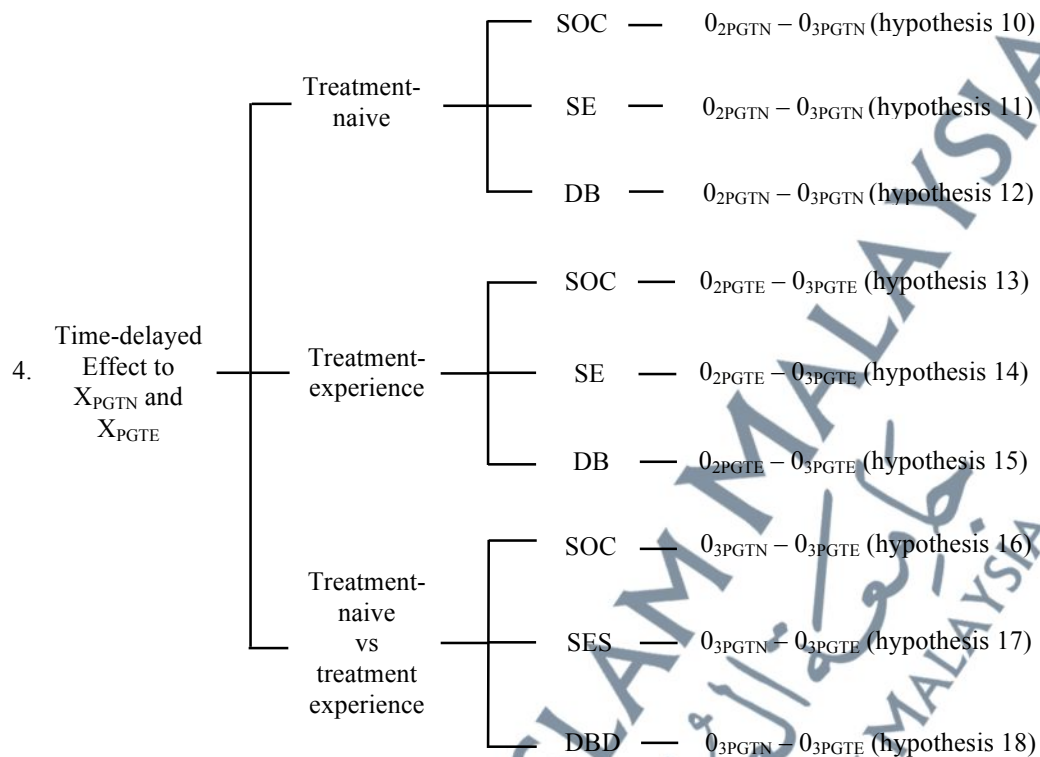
4. Time-delayed Effect to $X_{PGTN}$ and $X_{PGTE}$

Treatment-naive

SOC — $0_{2PGTN} – 0_{3PGTN}$ (hypothesis 10)

SE — $0_{2PGTN} – 0_{3PGTN}$ (hypothesis 11)

DB — $0_{2PGTN} – 0_{3PGTN}$ (hypothesis 12)

Treatment-experience

SOC — $0_{2PGTE} – 0_{3PGTE}$ (hypothesis 13)

SE — $0_{2PGTE} – 0_{3PGTE}$ (hypothesis 14)

DB — $0_{2PGTE} – 0_{3PGTE}$ (hypothesis 15)

Treatment-naive vs treatment experience

SOC — $0_{3PGTN} – 0_{3PGTE}$ (hypothesis 16)

SES — $0_{3PGTN} – 0_{3PGTE}$ (hypothesis 17)

DBD — $0_{3PGTN} – 0_{3PGTE}$ (hypothesis 18)